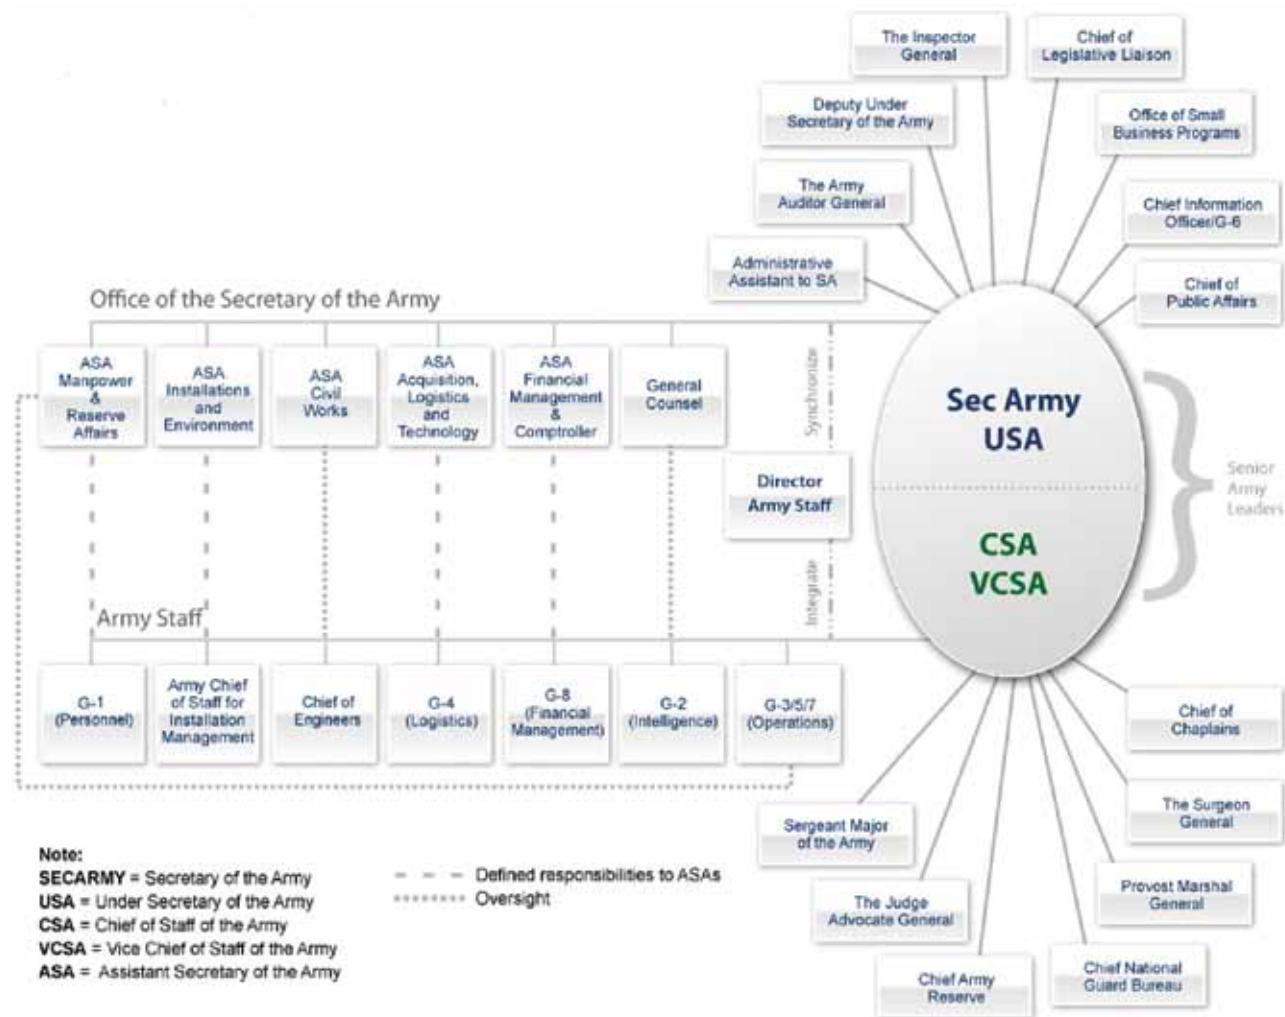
The Inspector General

Chief of Legislative Liaison

Deputy Under Secretary of the Army

Office of Small Business Programs

The Army Auditor General

Chief Information Officer/G-6

Administrative Assistant to SA

Chief of Public Affairs

Office of the Secretary of the Army

ASA Manpower & Reserve Affairs

ASA Installations and Environment

ASA Civil Works

ASA Acquisition, Logistics and Technology

ASA Financial Management & Comptroller

General Counsel

Synchronize

Sec Army
USA

CSA
VCSA

Senior Army Leaders

Director Army Staff

Integrate

Army Staff

G-1 (Personnel)

Army Chief of Staff for Installation Management

Chief of Engineers

G-4 (Logistics)

G-8 (Financial Management)

G-2 (Intelligence)

G-3/5/7 (Operations)

Chief of Chaplains

The Surgeon General

Sergeant Major of the Army

Provost Marshal General

The Judge Advocate General

Chief Army Reserve

Chief National Guard Bureau

Note:
**SECARMY** = Secretary of the Army
**USA** = Under Secretary of the Army
**CSA** = Chief of Staff of the Army
**VCSA** = Vice Chief of Staff of the Army
**ASA** = Assistant Secretary of the Army

Defined responsibilities to ASAs
Oversight